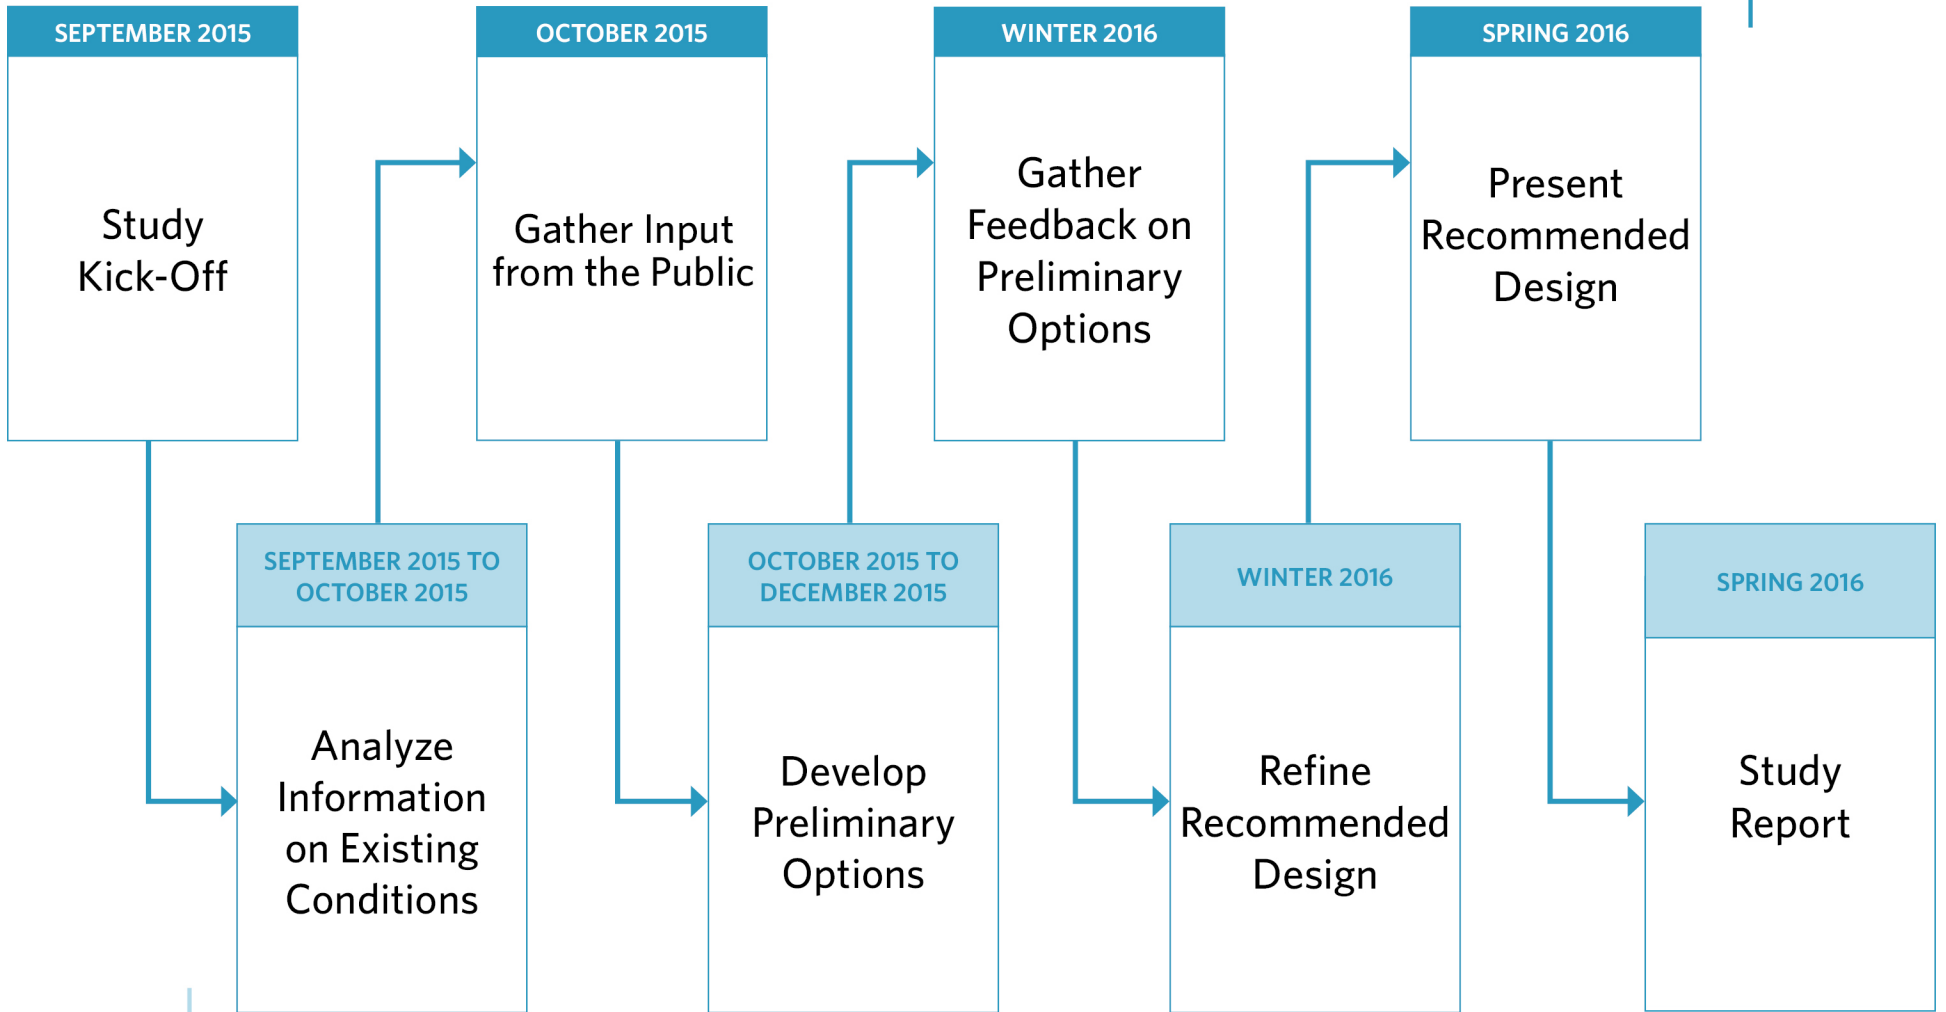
SEPTEMBER 2015

Study Kick-Off

SEPTEMBER 2015 TO OCTOBER 2015

Analyze Information on Existing Conditions

OCTOBER 2015

Gather Input from the Public

OCTOBER 2015 TO DECEMBER 2015

Develop Preliminary Options

WINTER 2016

Gather Feedback on Preliminary Options

WINTER 2016

Refine Recommended Design

SPRING 2016

Present Recommended Design

SPRING 2016

Study Report